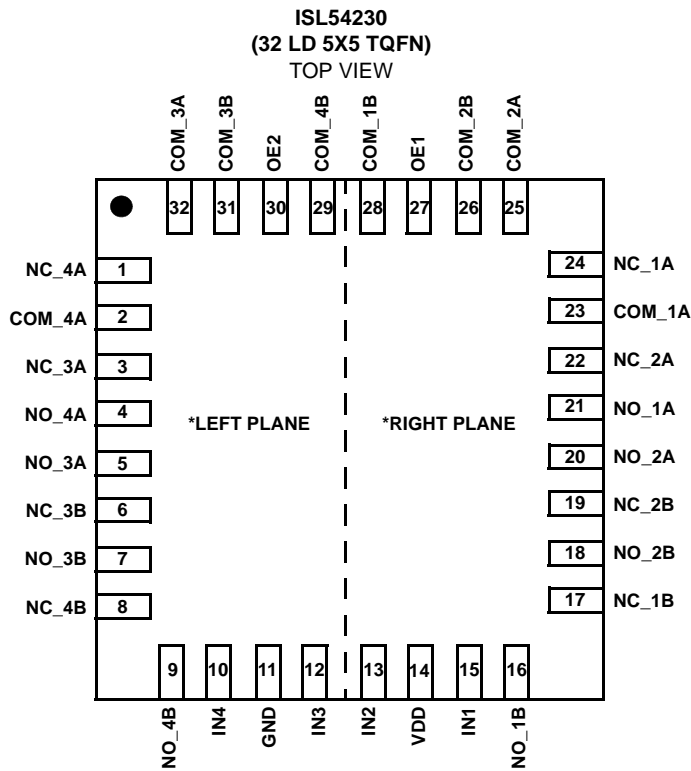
ISL54230
(32 LD 5X5 TQFN)
TOP VIEW

COM_3A 32
COM_3B 31
OE2 30
COM_4B 29
COM_1B 28
OE1 27
COM_2B 26
COM_2A 25

NC_4A 1
COM_4A 2
NC_3A 3
NO_4A 4
NO_3A 5
NC_3B 6
NO_3B 7
NC_4B 8

*LEFT PLANE

*RIGHT PLANE

24 NC_1A
23 COM_1A
22 NC_2A
21 NO_1A
20 NO_2A
19 NC_2B
18 NO_2B
17 NC_1B

9 NO_4B
10 IN4
11 GND
12 IN3
13 IN2
14 VDD
15 IN1
16 NO_1B